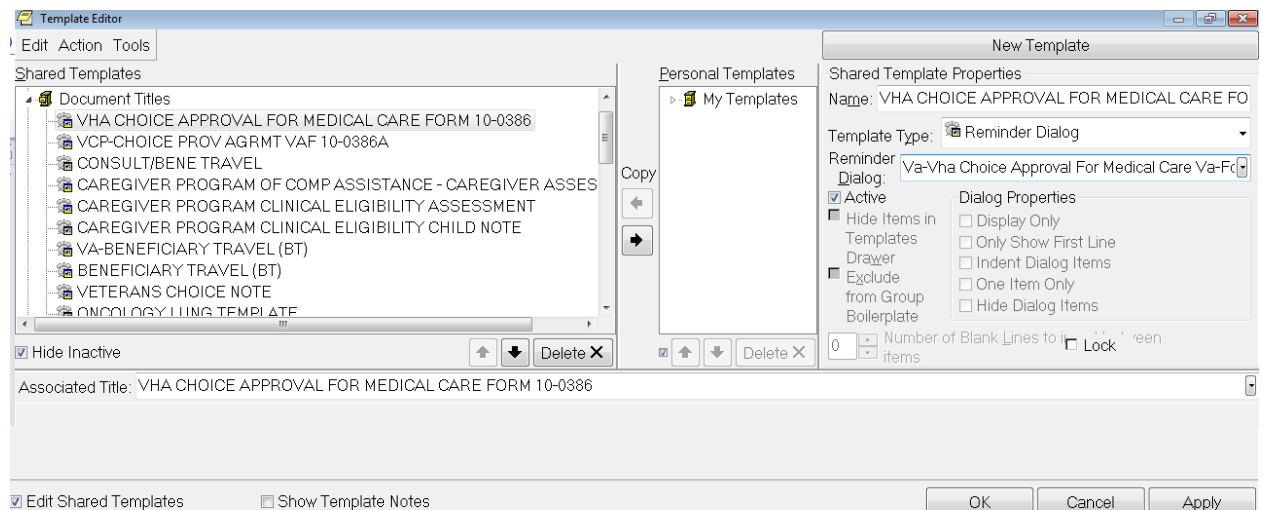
Template Editor

Edit Action Tools

New Template

Shared Templates

Document Titles
VHA CHOICE APPROVAL FOR MEDICAL CARE FORM 10-0386
VCP-CHOICE PROV AGRMT VAF 10-0386A
CONSULT/BENE TRAVEL
CAREGIVER PROGRAM OF COMP ASSISTANCE - CAREGIVER ASSES
CAREGIVER PROGRAM CLINICAL ELIGIBILITY ASSESSMENT
CAREGIVER PROGRAM CLINICAL ELIGIBILITY CHILD NOTE
VA-BENEFICIARY TRAVEL (BT)
BENEFICIARY TRAVEL (BT)
VETERANS CHOICE NOTE
ONCOLOGY LUNG TEMPLATE

Hide Inactive

Delete

Copy

Personal Templates

My Templates

Delete

Shared Template Properties

Name: VHA CHOICE APPROVAL FOR MEDICAL CARE FO

Template Type: Reminder Dialog

Reminder Dialog: Va-Vha Choice Approval For Medical Care Va-Fo

Active

Hide Items in Templates Drawer

Exclude from Group Boilerplate

Dialog Properties
Display Only
Only Show First Line
Indent Dialog Items
One Item Only
Hide Dialog Items

0 Number of Blank Lines to in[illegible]een items

Lock

Associated Title: VHA CHOICE APPROVAL FOR MEDICAL CARE FORM 10-0386

Edit Shared Templates

Show Template Notes

OK

Cancel

Apply